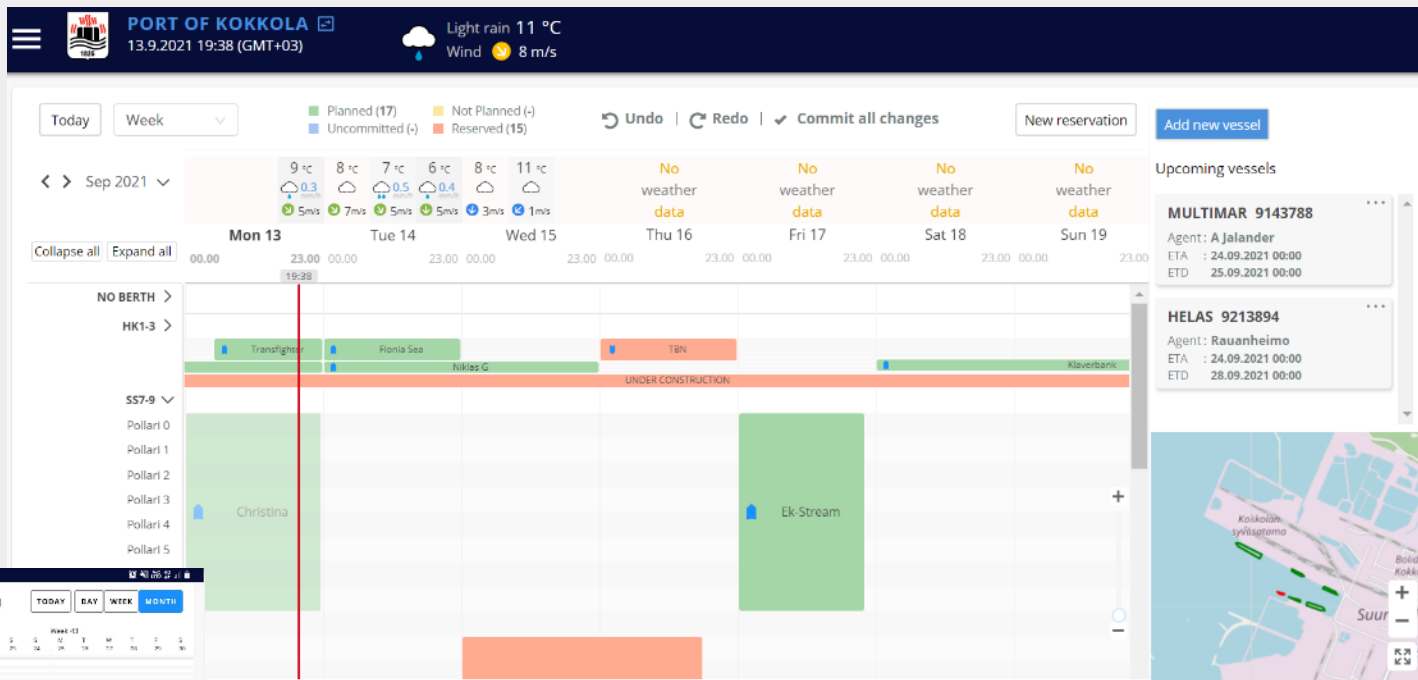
PORT OF KOKKOLA
13.9.2021 19:38 (GMT+03)
Light rain 11 °C
Wind 8 m/s

Today Week
Planned (17) Uncommitted (-) Not Planned (-) Reserved (15)
Undo | Redo | Commit all changes
New reservation
Add new vessel

Sep 2021
9 °C 0.3 mm/h 5m/s
8 °C 7m/s
7 °C 0.5 mm/h 5m/s
6 °C 0.4 mm/h 5m/s
8 °C 3m/s
11 °C 1m/s
No weather data
No weather data
No weather data
No weather data

Mon 13 Tue 14 Wed 15 Thu 16 Fri 17 Sat 18 Sun 19
00.00 23.00 00.00 23.00 00.00 23.00 00.00 23.00 00.00 23.00 00.00 23.00 00.00 23.00
19:38
Collapse all Expand all

NO BERTH
HK1-3
Transfighter
Fionia Sea
TBN
Niklas G
Klaverbank
UNDER CONSTRUCTION
SS7-9
Pollari 0
Pollari 1
Pollari 2
Pollari 3
Pollari 4
Pollari 5
Christina
Ek-Stream

Upcoming vessels
MULTIMAR 9143788
Agent: A Jalander
ETA : 24.09.2021 00:00
ETD 25.09.2021 00:00

HELAS 9213894
Agent: Rauanheimo
ETA : 24.09.2021 00:00
ETD 28.09.2021 00:00

Kokkolan syväsatama
Suur
Boli Kokk

TODAY DAY WEEK MONTH
Week 43